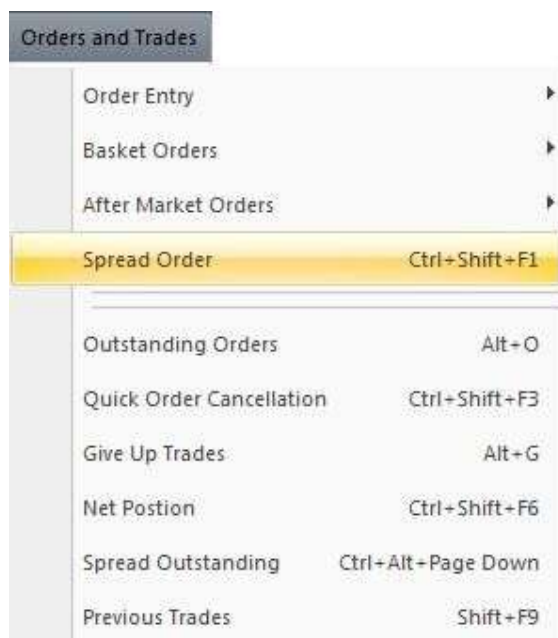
Orders and Trades

Order Entry

Basket Orders

After Market Orders

Spread Order Ctrl+Shift+F1

Outstanding Orders Alt+O

Quick Order Cancellation Ctrl+Shift+F3

Give Up Trades Alt+G

Net Postion Ctrl+Shift+F6

Spread Outstanding Ctrl+Alt+Page Down

Previous Trades Shift+F9